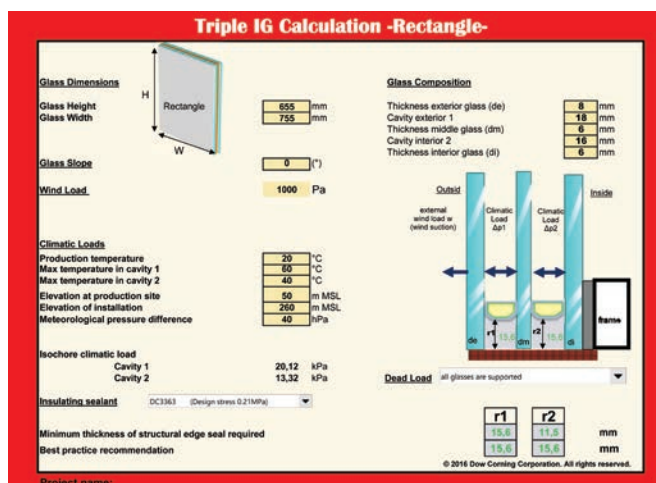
Triple IG Calculation -Rectangle-

Glass Dimensions

H

Rectangle

W

Glass Height 655 mm
Glass Width 755 mm

Glass Slope 0 (°)

Wind Load 1000 Pa

Climatic Loads

Production temperature 20 °C
Max temperature in cavity 1 60 °C
Max temperature in cavity 2 40 °C

Elevation at production site 50 m MSL
Elevation of installation 260 m MSL
Meteorological pressure difference 40 hPa

Isochore climatic load
Cavity 1 20,12 kPa
Cavity 2 13,32 kPa

Insulating sealant DC3363 (Design stress 0.21MPa)

Glass Composition

Thickness exterior glass (de) 8 mm
Cavity exterior 1 18 mm
Thickness middle glass (dm) 6 mm
Cavity interior 2 16 mm
Thickness interior glass (di) 6 mm

Outsid

Inside

external wind load w (wind suction)

Climatic Load Δp1

Climatic Load Δp2

r1 15,6

r2 15,6

de dm di

frame

Dead Load all glasses are supported

r1 r2

Minimum thickness of structural edge seal required 15,6 11,5 mm
Best practice recommendation 15,6 15,6 mm

© 2016 Dow Corning Corporation. All rights reserved.

Project name: